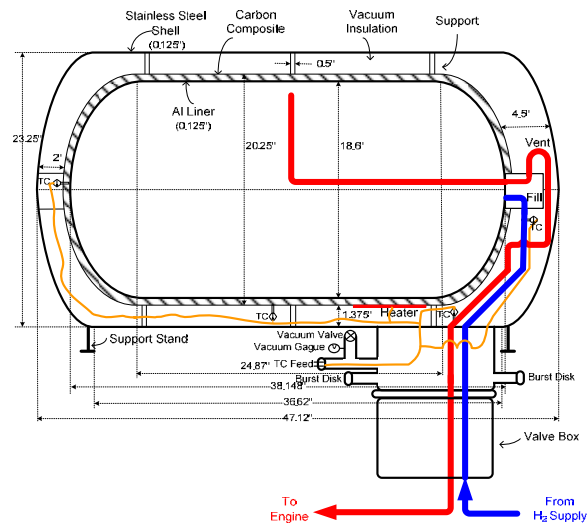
Stainless Sleel Shell (0.125")

Carbon Composite

Vacuum Insulation

Support

0.5"

Al Liner (0.125")

4.5"

23.25"

2'

20.25"

18.6'

Vent

TC

Fill

TC

TC

1.375'

Heater

TC

Support Stand

Vacuum Valve

Vacuum Gague

24.87" TC Feed

Burst Disk

Burst Disk

38.148"

36.62"

47.12"

Valve Box

To Engine

From $H_2$ Supply